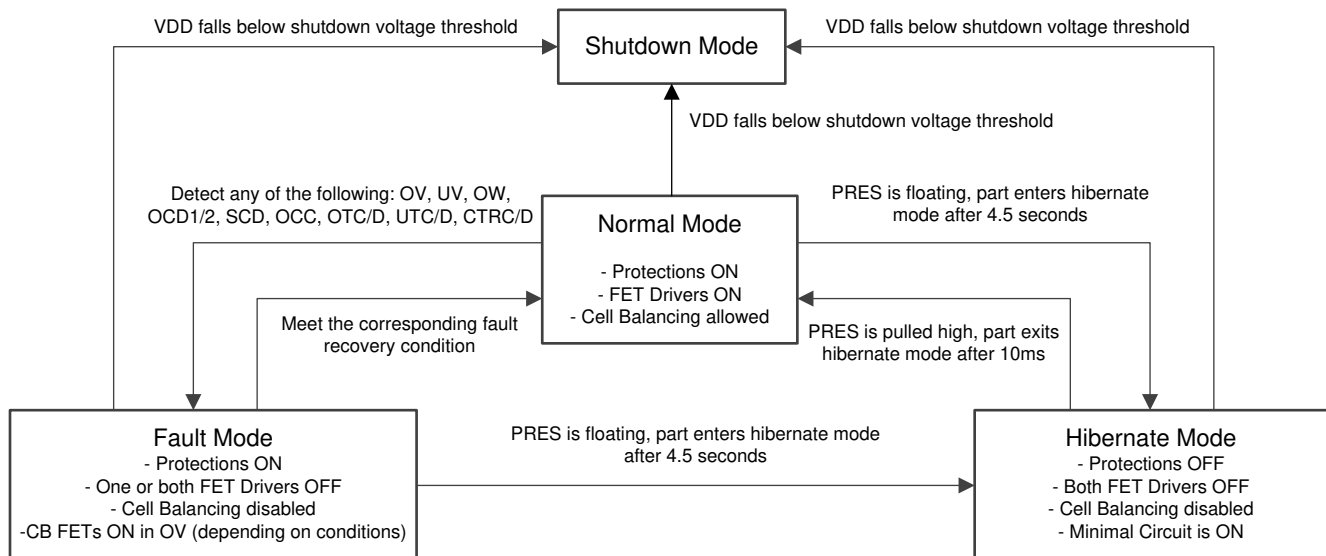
VDD falls below shutdown voltage threshold

Shutdown Mode

VDD falls below shutdown voltage threshold

VDD falls below shutdown voltage threshold

Detect any of the following: OV, UV, OW, OCD1/2, SCD, OCC, OTC/D, UTC/D, CTRC/D

Normal Mode
- Protections ON
- FET Drivers ON
- Cell Balancing allowed

PRES is floating, part enters hibernate mode after 4.5 seconds

Meet the corresponding fault recovery condition

PRES is pulled high, part exits hibernate mode after 10ms

Fault Mode
- Protections ON
- One or both FET Drivers OFF
- Cell Balancing disabled
-CB FETs ON in OV (depending on conditions)

PRES is floating, part enters hibernate mode after 4.5 seconds

Hibernate Mode
- Protections OFF
- Both FET Drivers OFF
- Cell Balancing disabled
- Minimal Circuit is ON